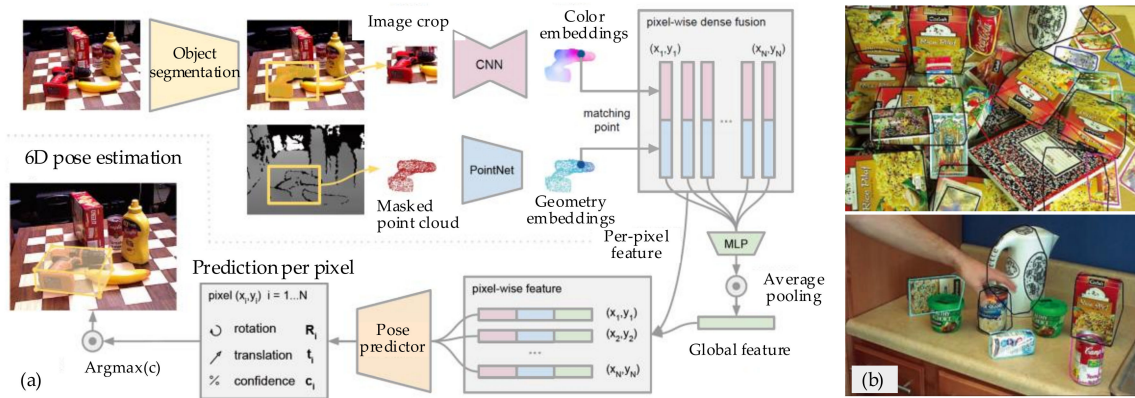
Object segmentation

Image crop

CNN

Color embeddings

pixel-wise dense fusion

$(x_1, y_1)$

$(x_N, y_N)$

matching point

...

6D pose estimation

Masked point cloud

PointNet

Geometry embeddings

Per-pixel feature

MLP

Average pooling

Prediction per pixel

pixel $(x_i, y_i)$ i = 1...N

rotation $R_i$

translation $t_i$

confidence $c_i$

Pose predictor

pixel-wise feature

$(x_1, y_1)$

$(x_2, y_2)$

...

$(x_N, y_N)$

Global feature

Argmax(c)

(a)

(b)